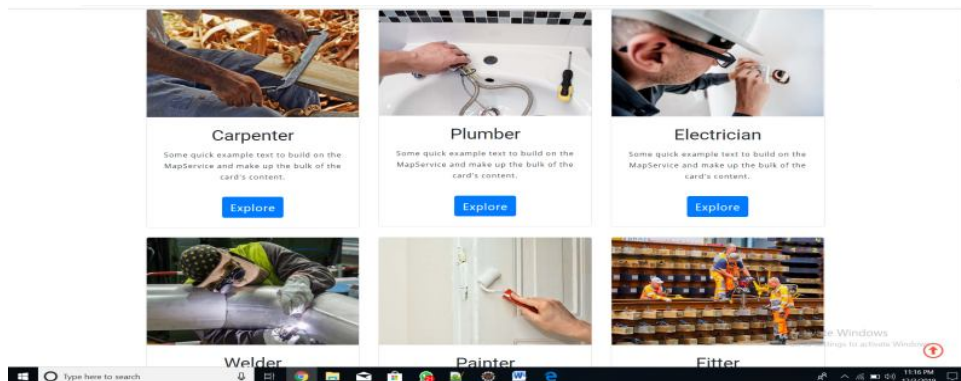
Carpenter

Some quick example text to build on the MapService and make up the bulk of the card's content.

Explore

Plumber

Some quick example text to build on the MapService and make up the bulk of the card's content.

Explore

Electrician

Some quick example text to build on the MapService and make up the bulk of the card's content.

Explore

Welder

Painter

Fitter

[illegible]e Windows
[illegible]ttings to activate Windo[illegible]

Type here to search

11:16 PM
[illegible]